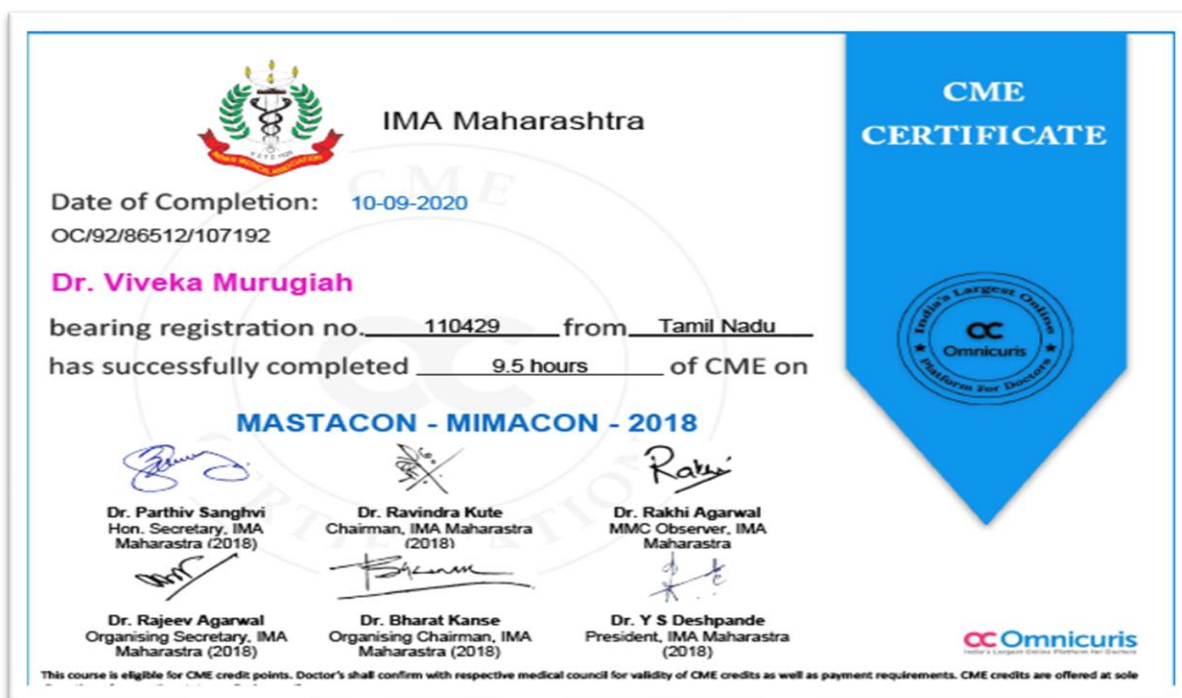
IMA Maharashtra

CME CERTIFICATE

Date of Completion: 10-09-2020

OC/92/86512/107192

Dr. Viveka Murugiah

bearing registration no. 110429 from Tamil Nadu

has successfully completed 9.5 hours of CME on

MASTACON - MIMACON - 2018

India's Largest Online Platform for Doctors

Omnicuris

Dr. Parthiv Sanghvi
Hon. Secretary, IMA Maharastra (2018)

Dr. Ravindra Kute
Chairman, IMA Maharastra (2018)

Dr. Rakhi Agarwal
MMC Observer, IMA Maharastra

Dr. Rajeev Agarwal
Organising Secretary, IMA Maharastra (2018)

Dr. Bharat Kanse
Organising Chairman, IMA Maharastra (2018)

Dr. Y S Deshpande
President, IMA Maharastra (2018)

Omnicuris
India's Largest Online Platform for Doctors

This course is eligible for CME credit points. Doctor's shall confirm with respective medical council for validity of CME credits as well as payment requirements. CME credits are offered at sole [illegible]